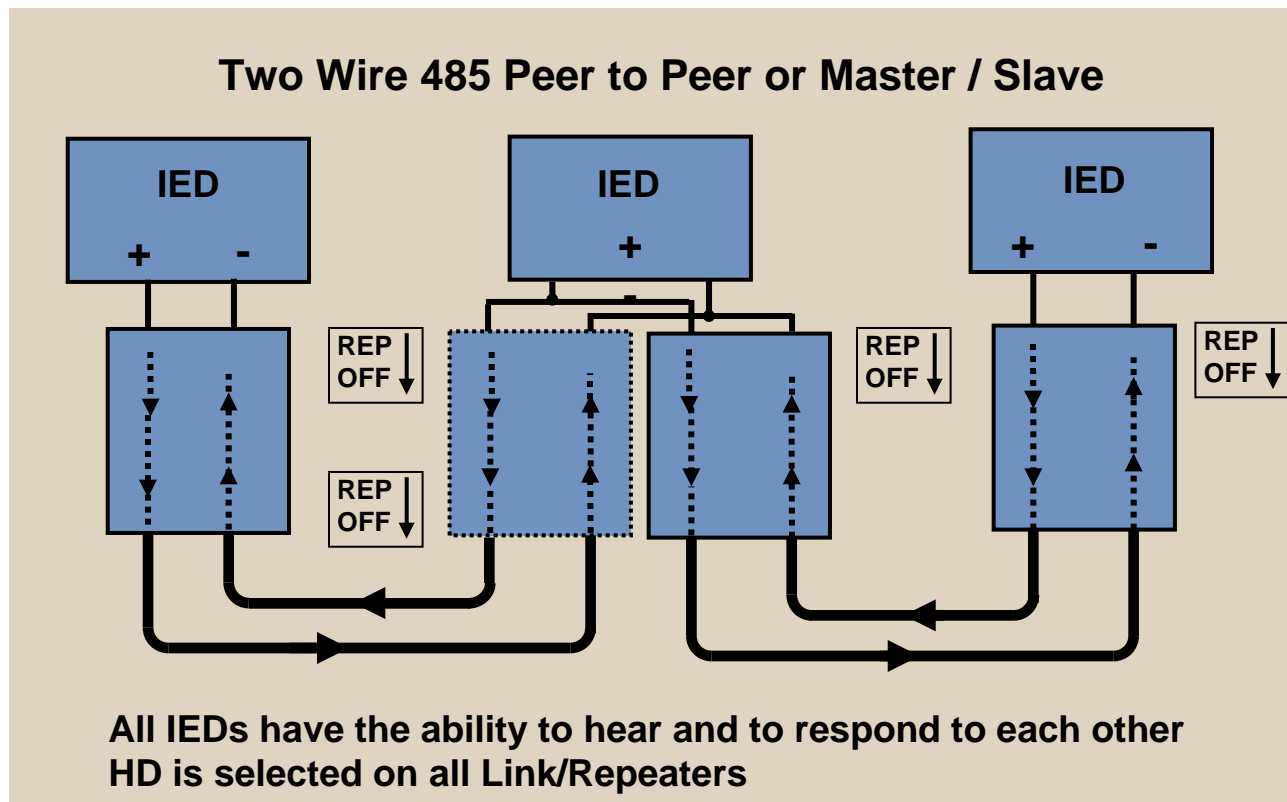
Two Wire 485 Peer to Peer or Master / Slave

IED
+ -

IED
+
-

IED
+ -

REP OFF

REP OFF

REP OFF

REP OFF

All IEDs have the ability to hear and to respond to each other
HD is selected on all Link/Repeaters